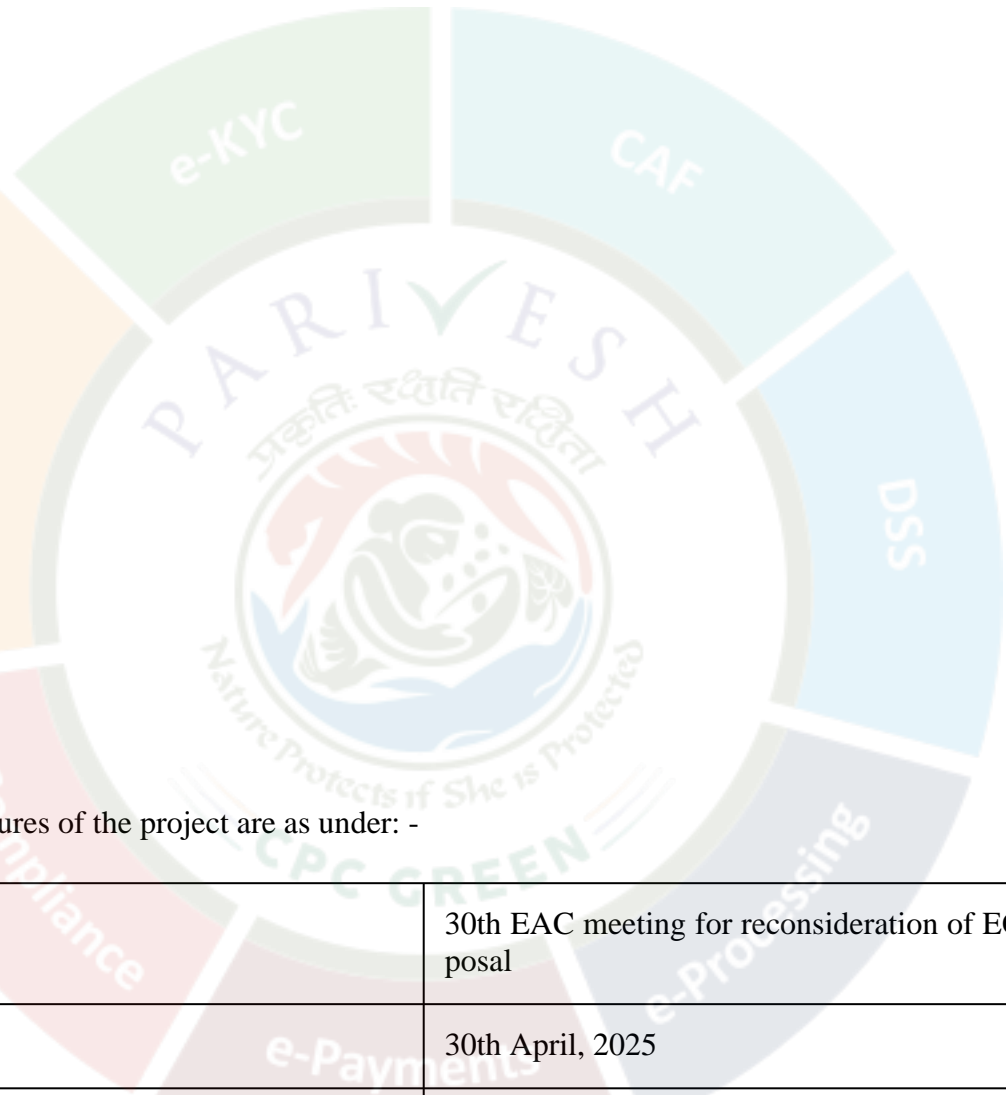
e-KYC

CAF

DSS

e-Processing

e-Payments

Compliance

PARIVESH

प्रकृतिः रक्षति रक्षिता

Nature Protects if She is Protected

CPC GREEN

ures of the project are as under: -

| | 30th EAC meeting for reconsideration of E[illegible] posal |
|---|---|
| | 30th April, 2025 |